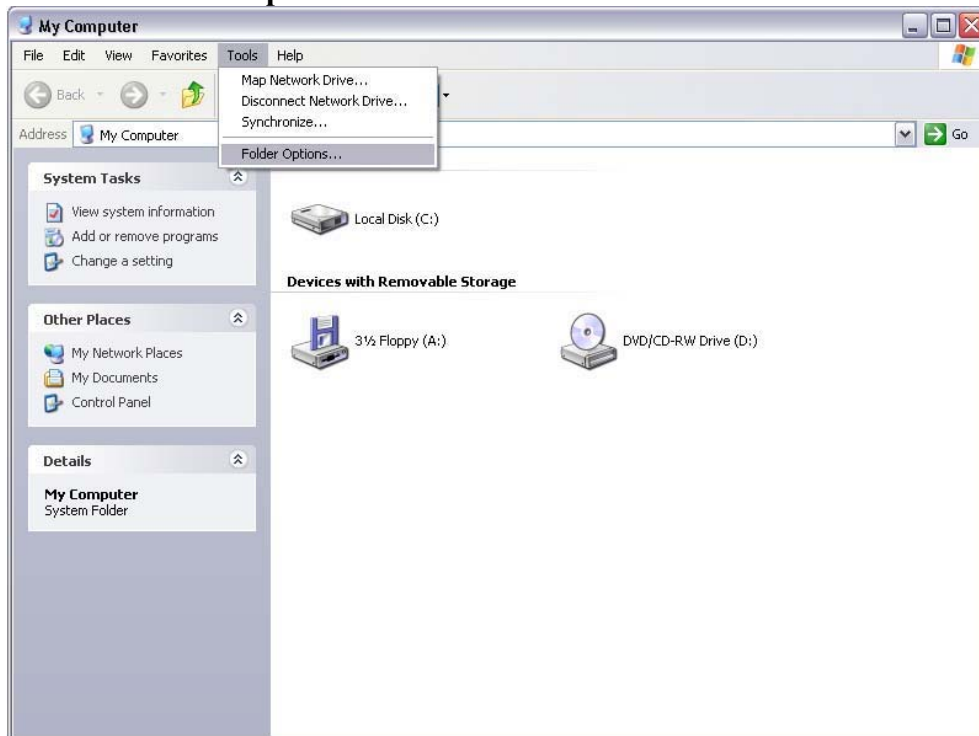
My Computer

File Edit View Favorites Tools Help

Back

Map Network Drive...
Disconnect Network Drive...
Synchronize...
Folder Options...

Address My Computer

Go

System Tasks

View system information
Add or remove programs
Change a setting

Other Places

My Network Places
My Documents
Control Panel

Details

My Computer
System Folder

Local Disk (C:)

Devices with Removable Storage

3½ Floppy (A:)

DVD/CD-RW Drive (D:)